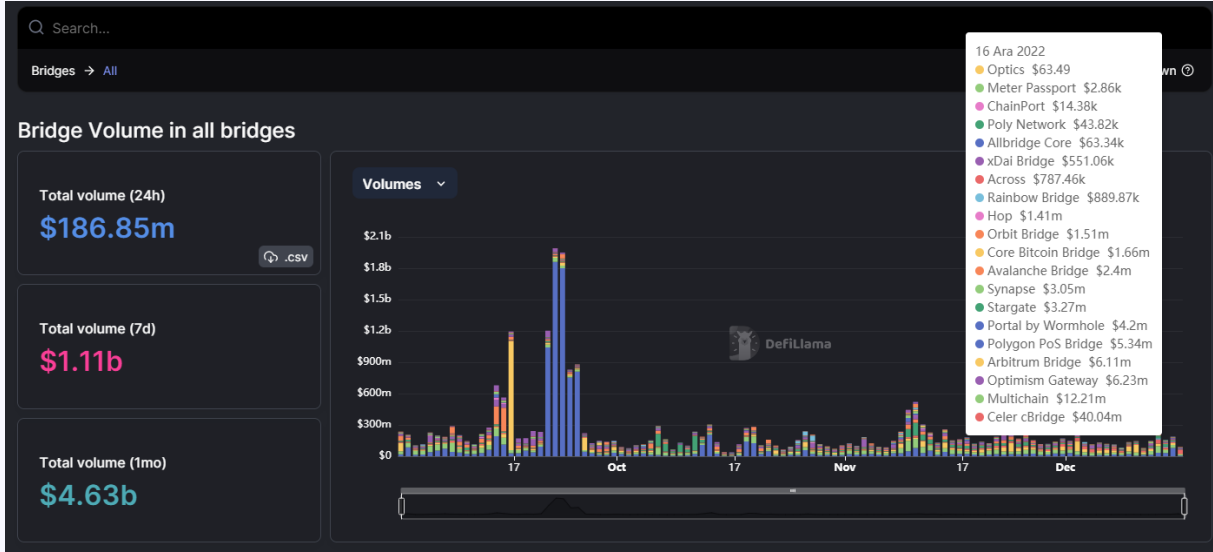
Search...

Bridges → All

wn ⓘ

Bridge Volume in all bridges

Total volume (24h)
$186.85m

.csv

Total volume (7d)
$1.11b

Total volume (1mo)
$4.63b

Volumes

$2.1b
$1.8b
$1.5b
$1.2b
$900m
$600m
$300m
$0

17
Oct
17
Nov
17
Dec

DefiLlama

16 Ara 2022
Optics $63.49
Meter Passport $2.86k
ChainPort $14.38k
Poly Network $43.82k
Allbridge Core $63.34k
xDai Bridge $551.06k
Across $787.46k
Rainbow Bridge $889.87k
Hop $1.41m
Orbit Bridge $1.51m
Core Bitcoin Bridge $1.66m
Avalanche Bridge $2.4m
Synapse $3.05m
Stargate $3.27m
Portal by Wormhole $4.2m
Polygon PoS Bridge $5.34m
Arbitrum Bridge $6.11m
Optimism Gateway $6.23m
Multichain $12.21m
Celer cBridge $40.04m